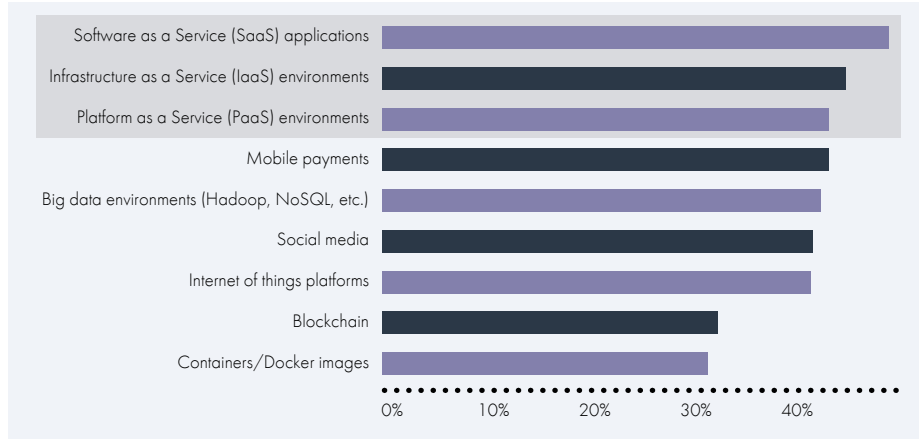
Software as a Service (SaaS) applications
Infrastructure as a Service (IaaS) environments
Platform as a Service (PaaS) environments
Mobile payments
Big data environments (Hadoop, NoSQL, etc.)
Social media
Internet of things platforms
Blockchain
Containers/Docker images

0%
10%
20%
30%
40%